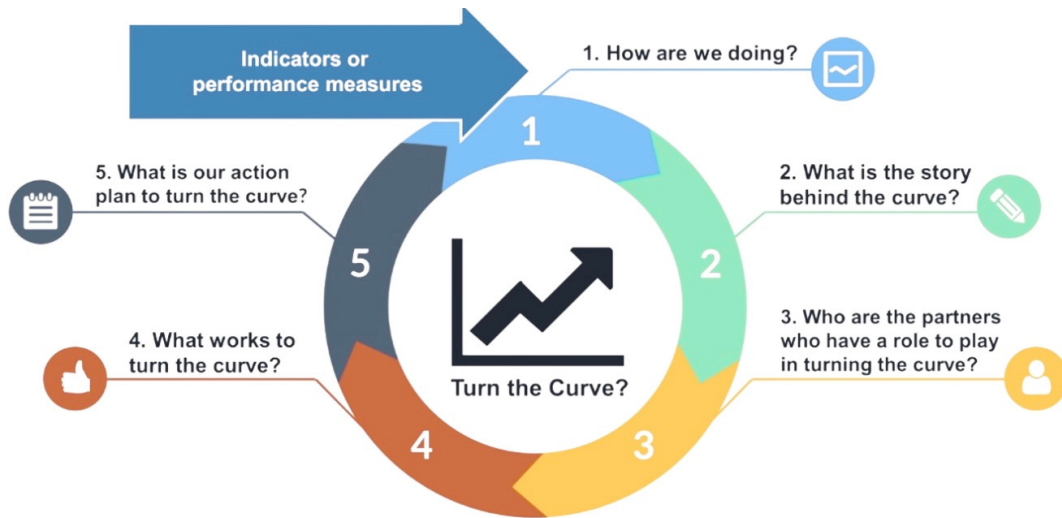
Indicators or performance measures

1. How are we doing?

1

2. What is the story behind the curve?

2

3. Who are the partners who have a role to play in turning the curve?

3

4. What works to turn the curve?

4

5. What is our action plan to turn the curve?

5

Turn the Curve?